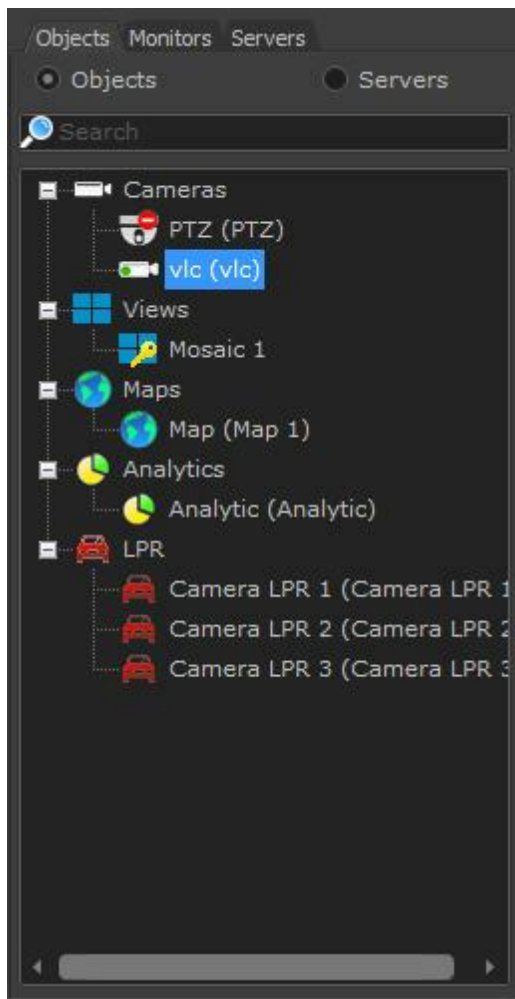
Objects Monitors Servers

Objects Servers

Search

Cameras
PTZ (PTZ)
vlc (vlc)
Views
Mosaic 1
Maps
Map (Map 1)
Analytics
Analytic (Analytic)
LPR
Camera LPR 1 (Camera LPR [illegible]
Camera LPR 2 (Camera LPR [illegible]
Camera LPR 3 (Camera LPR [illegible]